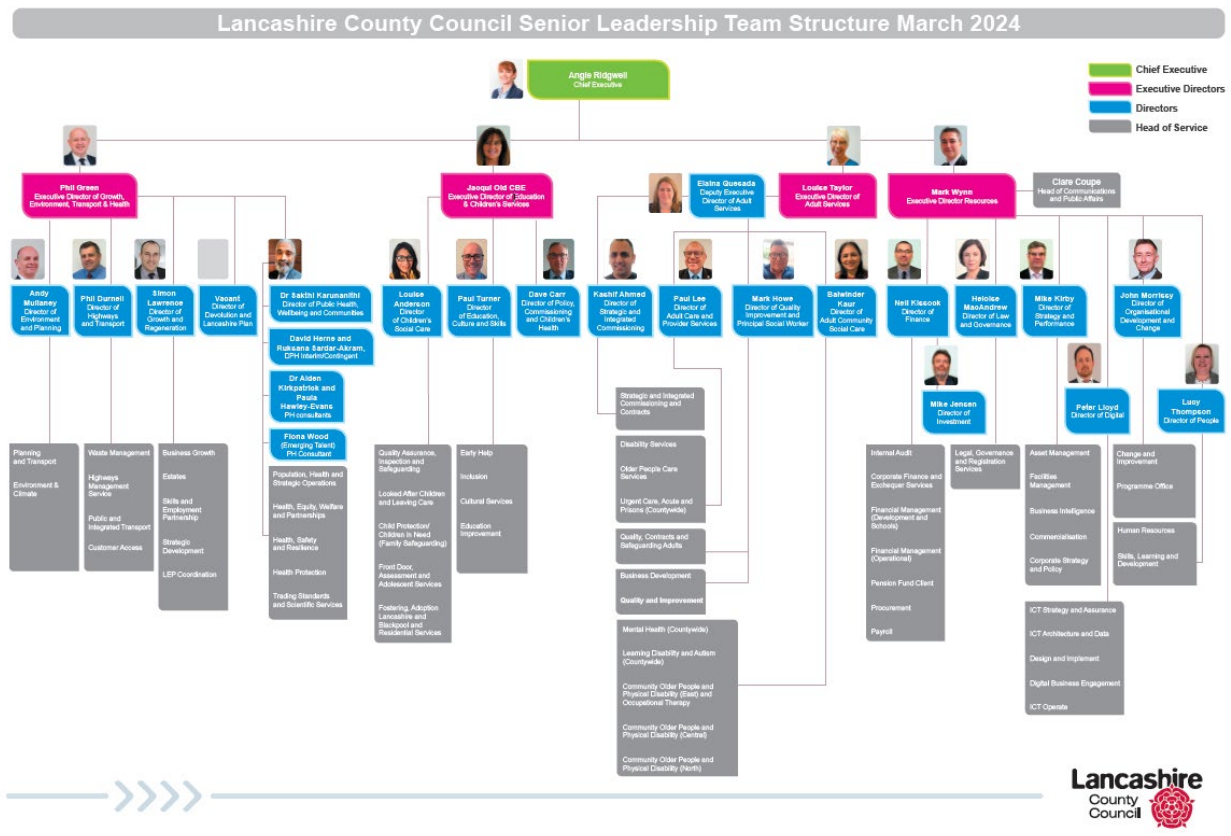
Lancashire County Council Senior Leadership Team Structure March 2024

Chief Executive
Executive Directors
Directors
Head of Service

Angie Ridgwell
Chief Executive

Phil Green
Executive Director of Growth, Environment, Transport & Health

Jacqui Old CBE
Executive Director of Education & Children's Services

Elaine Quesada
Deputy Executive Director of Adult Services

Louise Taylor
Executive Director of Adult Services

Mark Wynn
Executive Director Resources

Clare Coupe
Head of Communications and Public Affairs

Andy Mullaney
Director of Environment and Planning

Phil Durnell
Director of Highways and Transport

Simon Lawrence
Director of Growth and Regeneration

Vacant
Director of Devolution and Lancashire Plan

Dr Sakthi Karunanithi
Director of Public Health, Wellbeing and Communities

David Herne and Ruksana Sardar-Akram,
DPH Interim/Contingent

Dr Aidan Kirkpatrick and Paula Hawley-Evans
PH consultants

Fiona Wood
(Emerging Talent)
PH Consultant

Louise Anderson
Director of Children's Social Care

Paul Turner
Director of Education, Culture and Skills

Dave Carr
Director of Policy, Commissioning and Children's Health

Kashif Ahmed
Director of Strategic and Integrated Commissioning

Paul Lee
Director of Adult Care and Provider Services

Mark Howe
Director of Quality Improvement and Principal Social Worker

Balwinder Kaur
Director of Adult Community Social Care

Neil Kissock
Director of Finance

Heloise MacAndrew
Director of Law and Governance

Mike Kirby
Director of Strategy and Performance

John Morrissy
Director of Organisational Development and Change

Mike Jensen
Director of Investment

Peter Lloyd
Director of Digital

Lucy Thompson
Director of People

Planning and Transport
Environment & Climate

Waste Management
Highways Management Service
Public and Integrated Transport
Customer Access

Business Growth
Estates
Skills and Employment Partnership
Strategic Development
LEP Coordination

Population, Health and Strategic Operations
Health, Equity, Welfare and Partnerships
Health, Safety and Resilience
Health Protection
Trading Standards and Scientific Services

Quality Assurance, Inspection and Safeguarding
Looked After Children and Leaving Care
Child Protection/ Children in Need (Family Safeguarding)
Front Door, Assessment and Adolescent Services
Fostering, Adoption Lancashire and Blackpool and Residential Services

Early Help
Inclusion
Cultural Services
Education Improvement

Strategic and Integrated Commissioning and Contracts

Disability Services
Older People Care Services
Urgent Care, Acute and Prisons (Countywide)

Quality, Contracts and Safeguarding Adults

Business Development
Quality and Improvement

Mental Health (Countywide)
Learning Disability and Autism (Countywide)
Community Older People and Physical Disability (East) and Occupational Therapy
Community Older People and Physical Disability (Central)
Community Older People and Physical Disability (North)

Internal Audit
Corporate Finance and Exchequer Services
Financial Management (Development and Schools)
Financial Management (Operational)
Pension Fund Client
Procurement
Payroll

Legal, Governance and Registration Services

Asset Management
Facilities Management
Business Intelligence
Commercialisation
Corporate Strategy and Policy

ICT Strategy and Assurance
ICT Architecture and Data
Design and Implement
Digital Business Engagement
ICT Operate

Change and Improvement
Programme Office

Human Resources
Skills, Learning and Development

Lancashire County Council